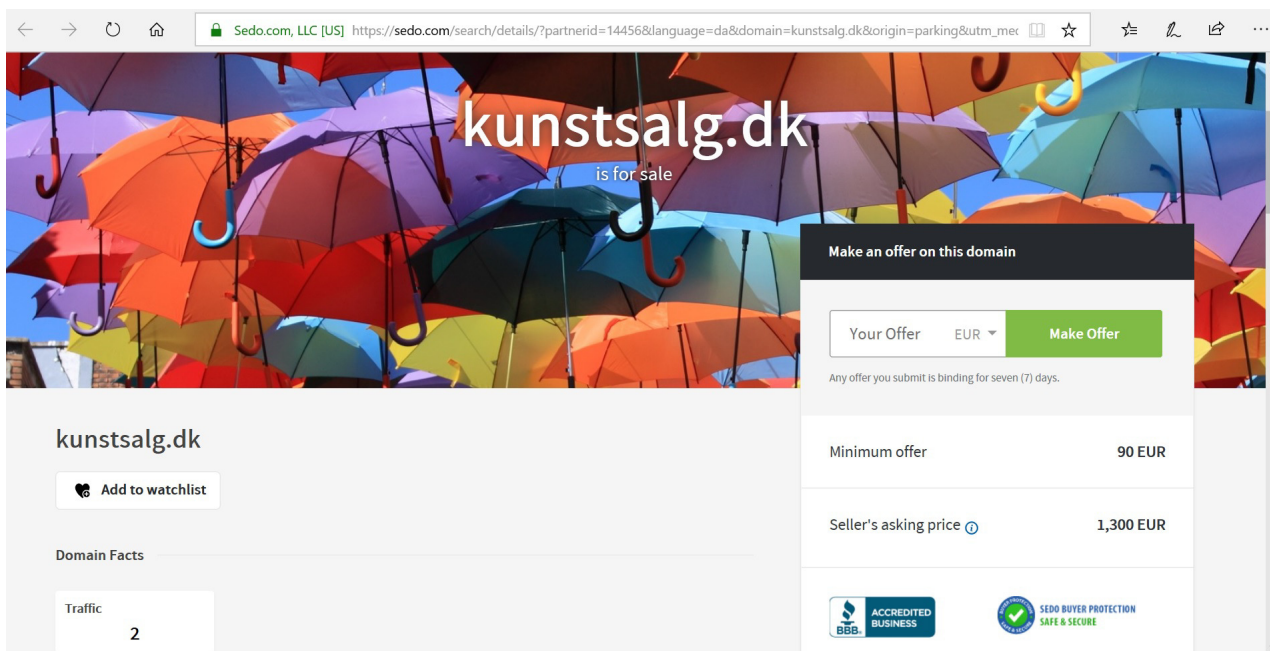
Sedo.com, LLC [US] https://sedo.com/search/details/?partnerid=14456&language=da&domain=kunstsalg.dk&origin=parking&utm_me

kunstsalg.dk
is for sale

Make an offer on this domain

Your Offer EUR
Make Offer

Any offer you submit is binding for seven (7) days.

kunstsalg.dk

Add to watchlist

Domain Facts

Traffic
2

Minimum offer 90 EUR

Seller's asking price 1,300 EUR

BBB ACCREDITED BUSINESS

SEDO BUYER PROTECTION
SAFE & SECURE